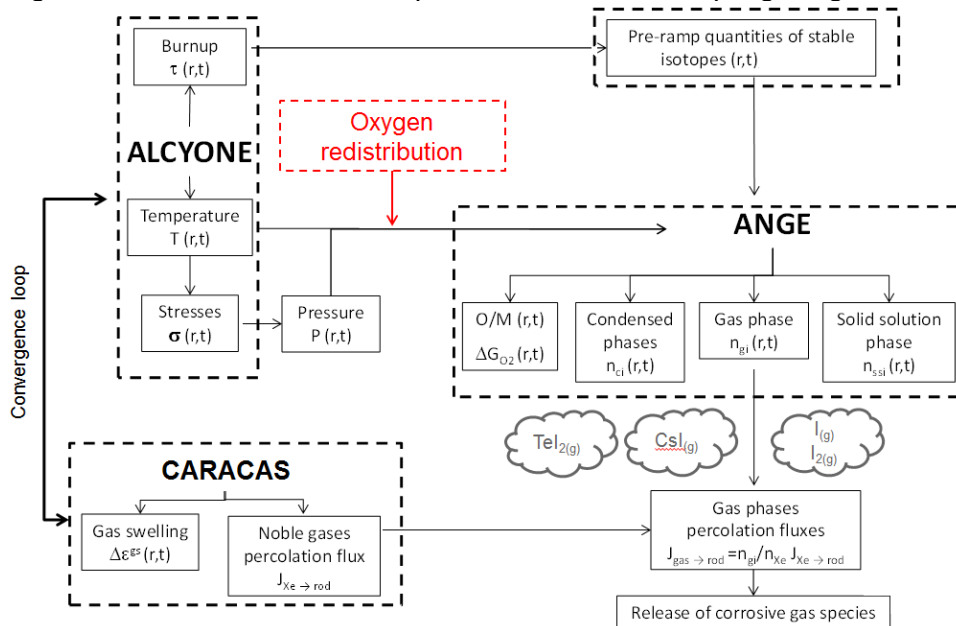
Burnup
τ (r,t)

ALCYONE

Temperature
T (r,t)

Stresses
**σ** (r,t)

Pressure
P (r,t)

Oxygen redistribution

Pre-ramp quantities of stable isotopes (r,t)

ANGE

O/M (r,t)
$\Delta G_{O2}$ (r,t)

Condensed phases
$n_{ci}$ (r,t)

Gas phase
$n_{gi}$ (r,t)

Solid solution phase
$n_{ssi}$ (r,t)

$TeI_{2(g)}$

$CsI_{(g)}$

$I_{(g)}$
$I_{2(g)}$

Convergence loop

CARACAS

Gas swelling
$\Delta\varepsilon^{gs}$ (r,t)

Noble gases percolation flux
$J_{Xe \rightarrow rod}$

Gas phases percolation fluxes
$J_{gas \rightarrow rod} = n_{gi}/n_{Xe} \, J_{Xe \rightarrow rod}$

Release of corrosive gas species